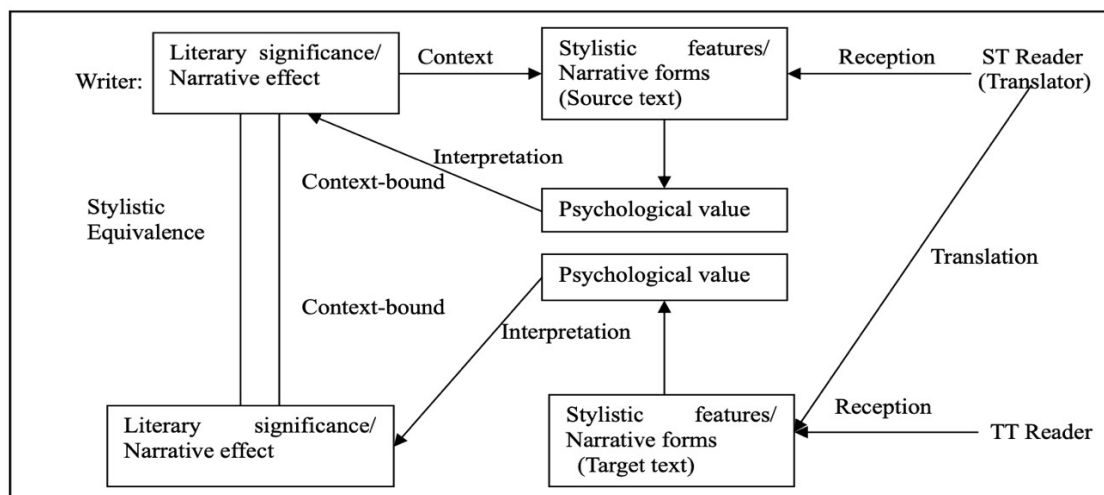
Writer: Literary significance/ Narrative effect

Context

Stylistic features/ Narrative forms (Source text)

Reception

ST Reader (Translator)

Interpretation

Context-bound

Psychological value

Stylistic Equivalence

Psychological value

Translation

Context-bound

Interpretation

Literary significance/ Narrative effect

Stylistic features/ Narrative forms (Target text)

Reception

TT Reader